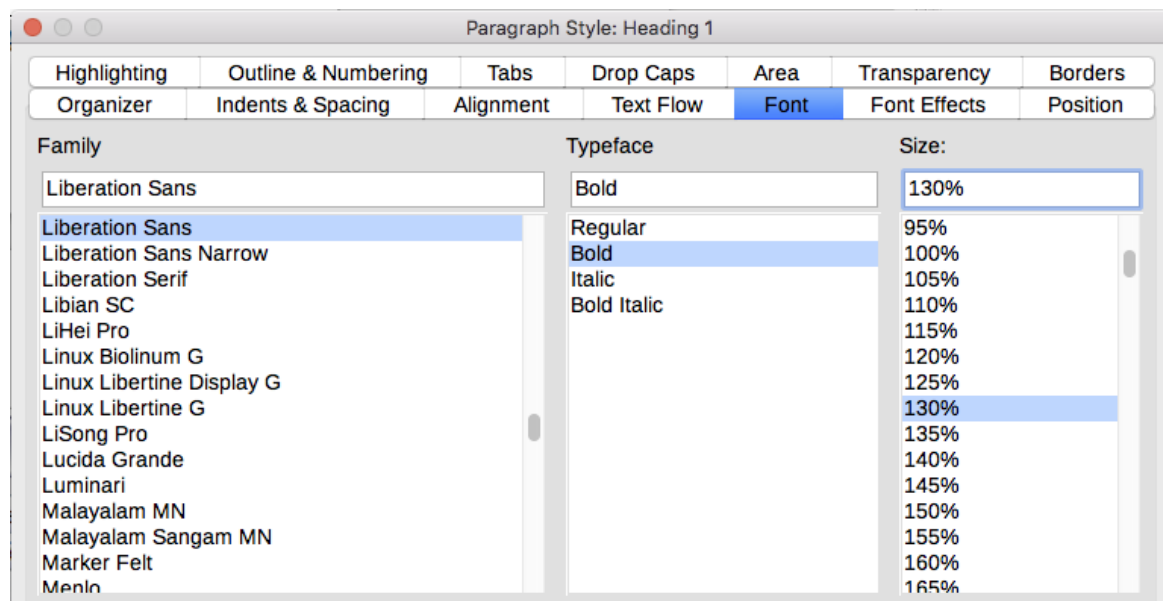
Paragraph Style: Heading 1

Highlighting | Outline & Numbering | Tabs | Drop Caps | Area | Transparency | Borders

Organizer | Indents & Spacing | Alignment | Text Flow | Font | Font Effects | Position

Family

Liberation Sans

Liberation Sans
Liberation Sans Narrow
Liberation Serif
Libian SC
LiHei Pro
Linux Biolinum G
Linux Libertine Display G
Linux Libertine G
LiSong Pro
Lucida Grande
Luminari
Malayalam MN
Malayalam Sangam MN
Marker Felt
Menlo

Typeface

Bold

Regular
Bold
Italic
Bold Italic

Size:

130%

95%
100%
105%
110%
115%
120%
125%
130%
135%
140%
145%
150%
155%
160%
165%